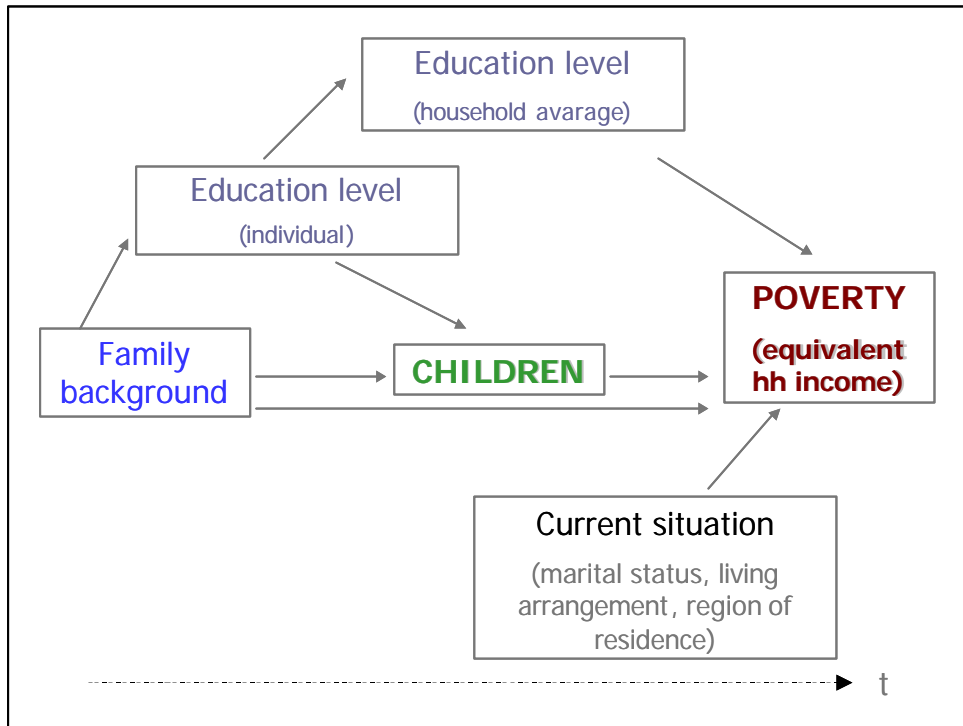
Education level
(household avarage)

Education level
(individual)

Family background

CHILDREN

POVERTY
(equivalent hh income)

Current situation
(marital status, living arrangement, region of residence)

t